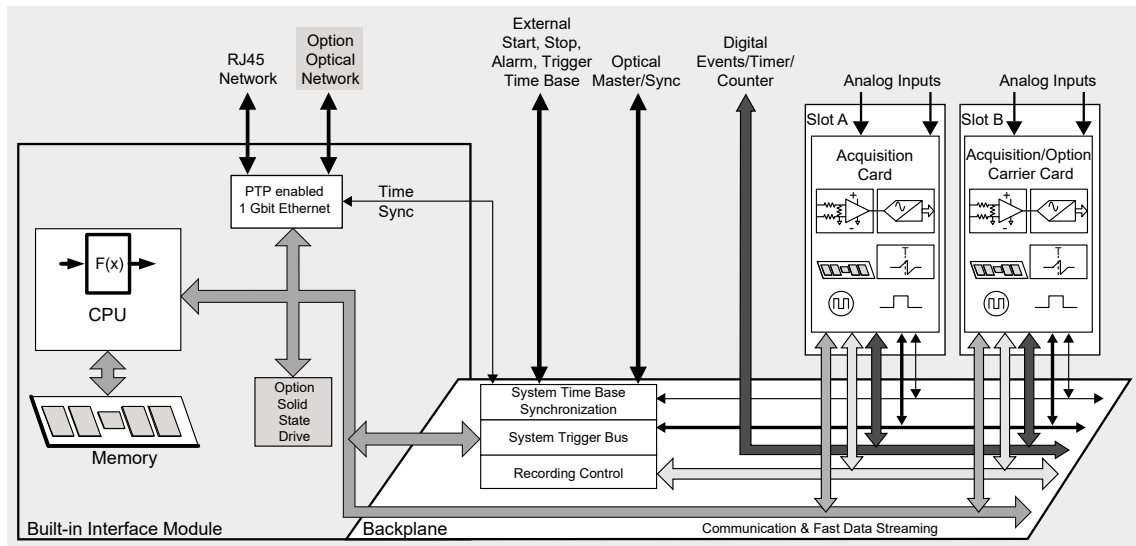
RJ45 Network

Option Optical Network

External Start, Stop, Alarm, Trigger Time Base

Optical Master/Sync

Digital Events/Timer/ Counter

Analog Inputs

Analog Inputs

Slot A

Slot B

Acquisition Card

Acquisition/Option Carrier Card

PTP enabled 1 Gbit Ethernet

Time Sync

F(x)

CPU

Option Solid State Drive

Memory

System Time Base Synchronization

System Trigger Bus

Recording Control

Built-in Interface Module

Backplane

Communication & Fast Data Streaming